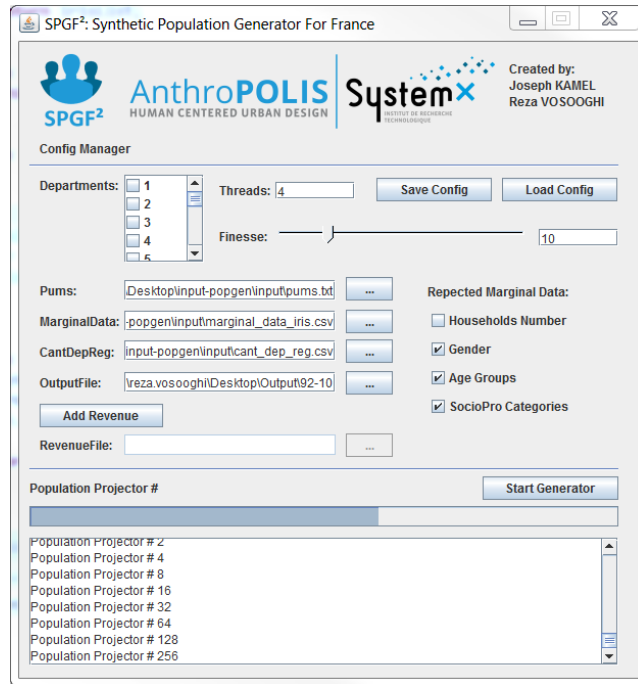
SPGF²: Synthetic Population Generator For France

SPGF²

AnthroPOLIS
HUMAN CENTERED URBAN DESIGN

SystemX
INSTITUT DE RECHERCHE TECHNOLOGIQUE

Created by:
Joseph KAMEL
Reza VOSOOGHI

Config Manager

Departments:
1
2
3
4
5

Threads: 4

Save Config

Load Config

Finesse:

10

Pums: \Desktop\input-popgen\input\pums.txt ...

MarginalData: -popgen\input\marginal_data_iris.csv ...

CantDepReg: input-popgen\input\cant_dep_reg.csv ...

OutputFile: \reza.vosooghi\Desktop\Output\92-10 ...

Add Revenue

RevenueFile: ...

Repected Marginal Data:

Households Number

Gender

Age Groups

SocioPro Categories

Population Projector #

Start Generator

Population Projector # 2
Population Projector # 4
Population Projector # 8
Population Projector # 16
Population Projector # 32
Population Projector # 64
Population Projector # 128
Population Projector # 256